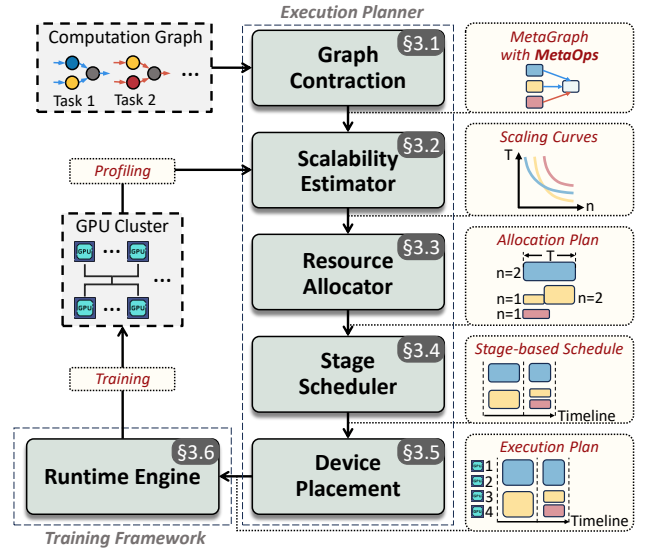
Execution Planner

Computation Graph

Task 1 Task 2 ...

Graph Contraction §3.1

MetaGraph with MetaOps

Profiling

Scalability Estimator §3.2

Scaling Curves

T

n

GPU Cluster

GPU ... GPU

...

GPU ... GPU

Resource Allocator §3.3

Allocation Plan

T

n=2

n=1 n=2

n=1

Stage Scheduler §3.4

Stage-based Schedule

Timeline

Training

Runtime Engine §3.6

Device Placement §3.5

Execution Plan

1

2

3

4

Timeline

Training Framework